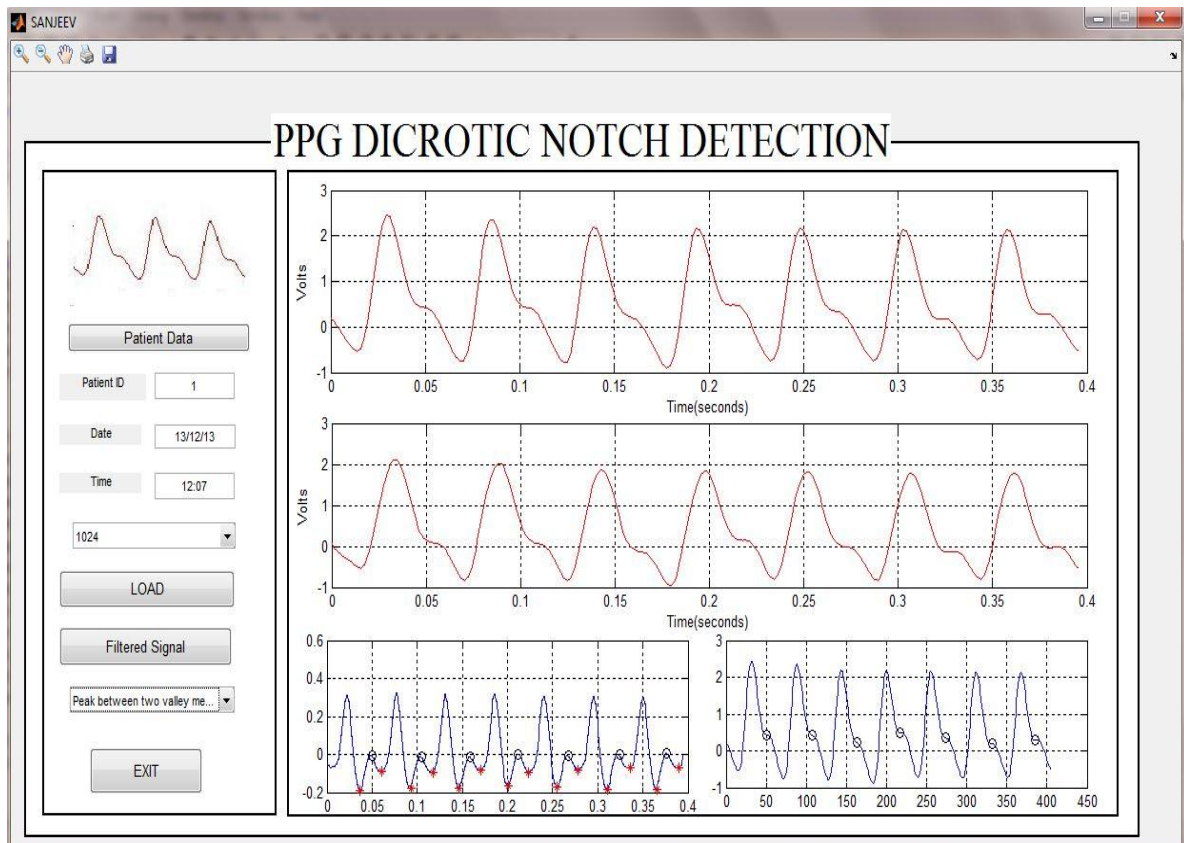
SANJEEV

PPG DICROTIC NOTCH DETECTION

Patient Data

Patient ID 1

Date 13/12/13

Time 12:07

1024

LOAD

Filtered Signal

Peak between two valley me...

EXIT

3
2
1
0
-1
Volts
0 0.05 0.1 0.15 0.2 0.25 0.3 0.35 0.4
Time(seconds)

3
2
1
0
-1
Volts
0 0.05 0.1 0.15 0.2 0.25 0.3 0.35 0.4
Time(seconds)

0.6
0.4
0.2
0
-0.2
0 0.05 0.1 0.15 0.2 0.25 0.3 0.35 0.4

3
2
1
0
-1
0 50 100 150 200 250 300 350 400 450